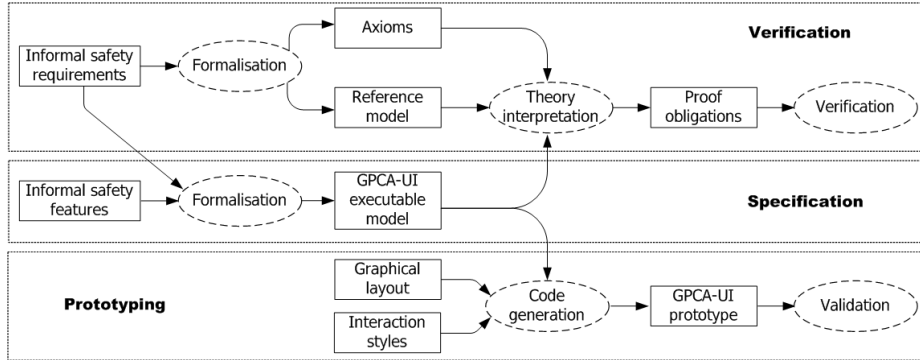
Informal safety requirements

Formalisation

Axioms

Reference model

Theory interpretation

Proof obligations

Verification

Verification

Informal safety features

Formalisation

GPCA-UI executable model

Specification

Graphical layout

Interaction styles

Code generation

GPCA-UI prototype

Validation

Prototyping